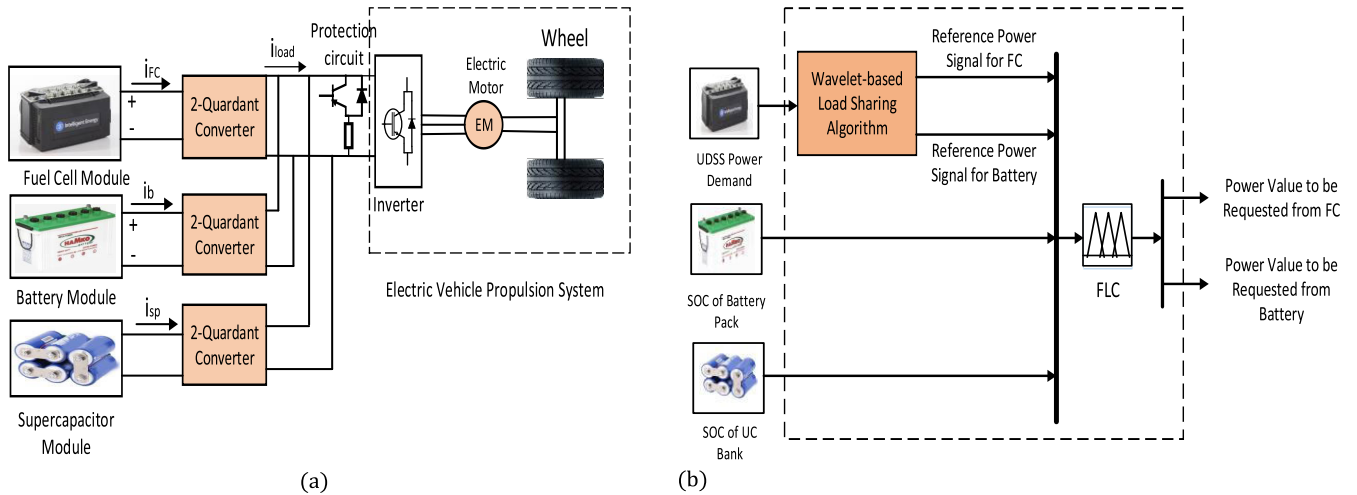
$i_{load}$

Protection circuit

Wheel

Electric Motor

$i_{FC}$

+

-

2-Quardant Converter

EM

Fuel Cell Module

$i_b$

+

-

2-Quardant Converter

Inverter

Battery Module

Electric Vehicle Propulsion System

$i_{sp}$

2-Quardant Converter

Supercapacitor Module

(a)

Reference Power Signal for FC

Wavelet-based Load Sharing Algorithm

UDSS Power Demand

Reference Power Signal for Battery

Power Value to be Requested from FC

SOC of Battery Pack

FLC

Power Value to be Requested from Battery

SOC of UC Bank

(b)